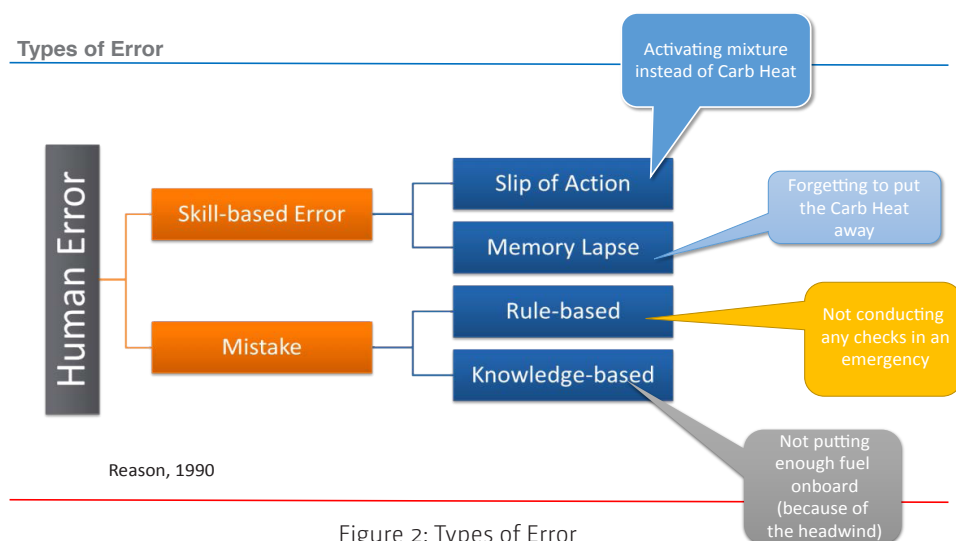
Types of Error

Activating mixture instead of Carb Heat

Human Error

Skill-based Error

Slip of Action

Forgetting to put the Carb Heat away

Memory Lapse

Rule-based

Not conducting any checks in an emergency

Mistake

Knowledge-based

Not putting enough fuel onboard (because of the headwind)

Reason, 1990

Figure 2: Types of Error